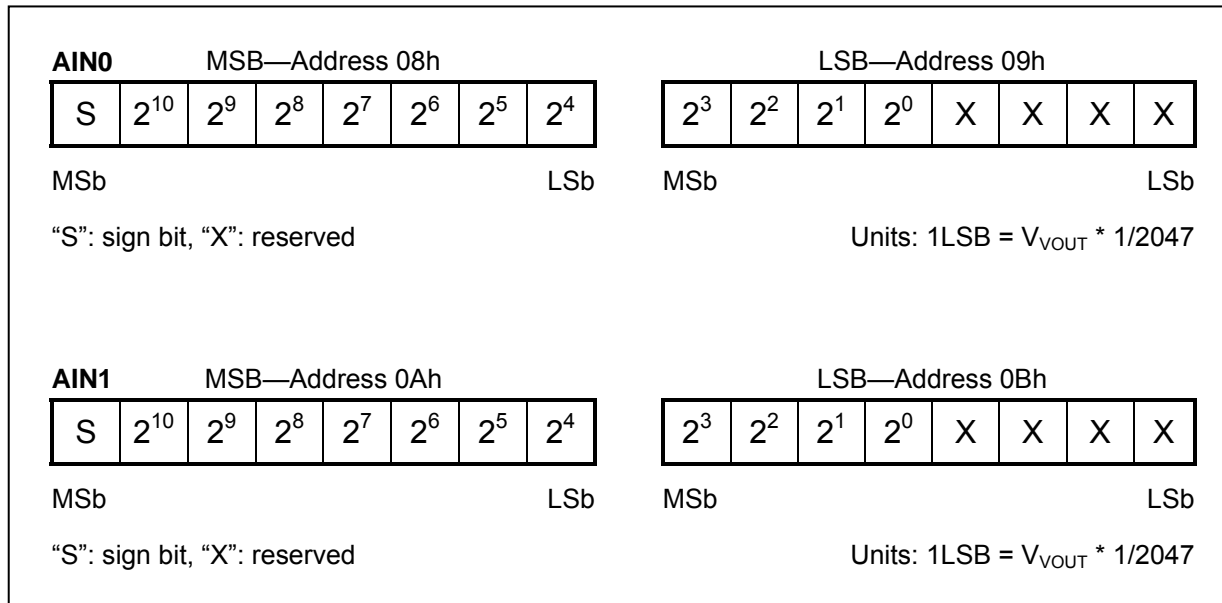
**AIN0** MSB—Address 08h

| S | $2^{10}$ | $2^9$ | $2^8$ | $2^7$ | $2^6$ | $2^5$ | $2^4$ |
|---|---|---|---|---|---|---|---|

MSb LSb

LSB—Address 09h

| $2^3$ | $2^2$ | $2^1$ | $2^0$ | X | X | X | X |
|---|---|---|---|---|---|---|---|

MSb LSb

"S": sign bit, "X": reserved

Units: 1LSB = $V_{VOUT}$ * 1/2047

**AIN1** MSB—Address 0Ah

| S | $2^{10}$ | $2^9$ | $2^8$ | $2^7$ | $2^6$ | $2^5$ | $2^4$ |
|---|---|---|---|---|---|---|---|

MSb LSb

LSB—Address 0Bh

| $2^3$ | $2^2$ | $2^1$ | $2^0$ | X | X | X | X |
|---|---|---|---|---|---|---|---|

MSb LSb

"S": sign bit, "X": reserved

Units: 1LSB = $V_{VOUT}$ * 1/2047